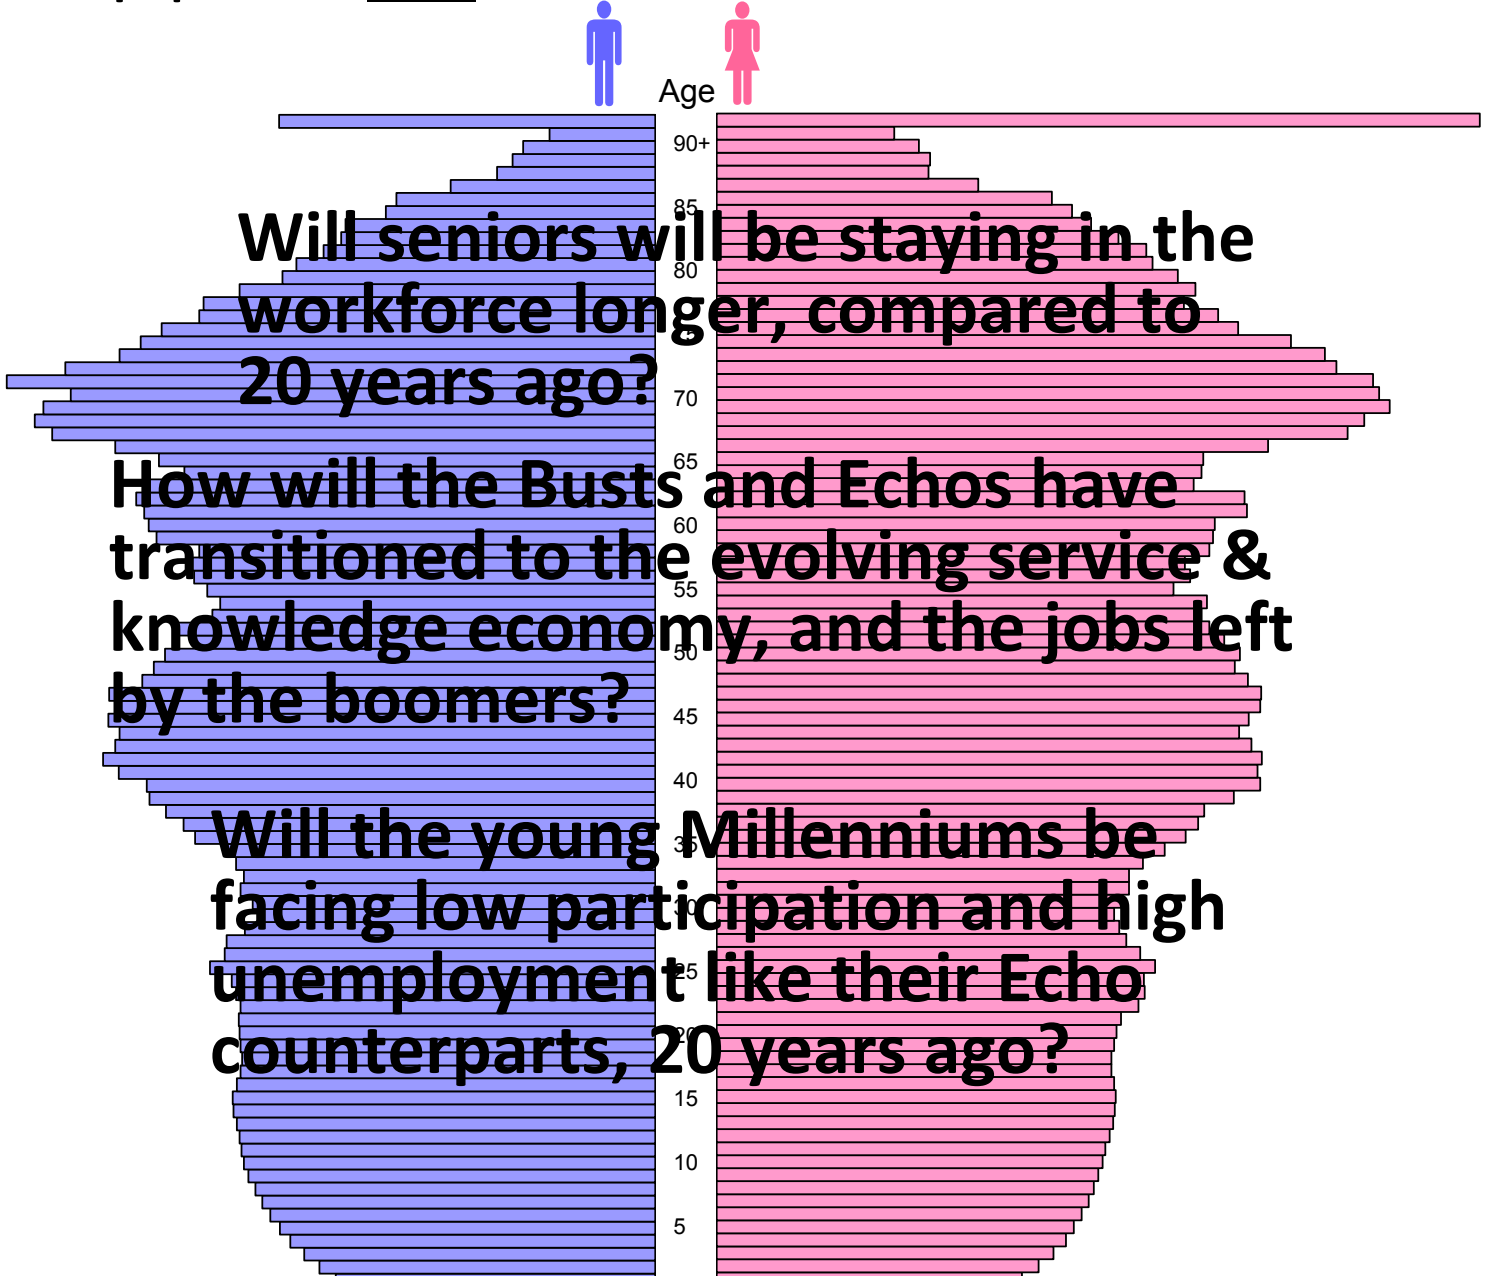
Age

90+

85

Will seniors will be staying in the workforce longer, compared to 20 years ago?

80

70

65

How will the Busts and Echos have transitioned to the evolving service & knowledge economy, and the jobs left by the boomers?

60

55

50

45

40

Will the young Millenniums be facing low participation and high unemployment like their Echo counterparts, 20 years ago?

35

30

25

20

15

10

5